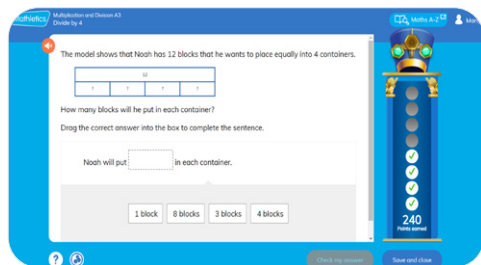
athletics Multiplication and Division A3
Divide by 4

Maths A-Z Mar

The model shows that Noah has 12 blocks that he wants to place equally into 4 containers.

| 12 | | | |
|---|---|---|---|
| ? | ? | ? | ? |

How many blocks will he put in each container?

Drag the correct answer into the box to complete the sentence.

Noah will put [ ] in each container.

1 block
8 blocks
3 blocks
4 blocks

240
Points earned

?

Check my answer
Save and close